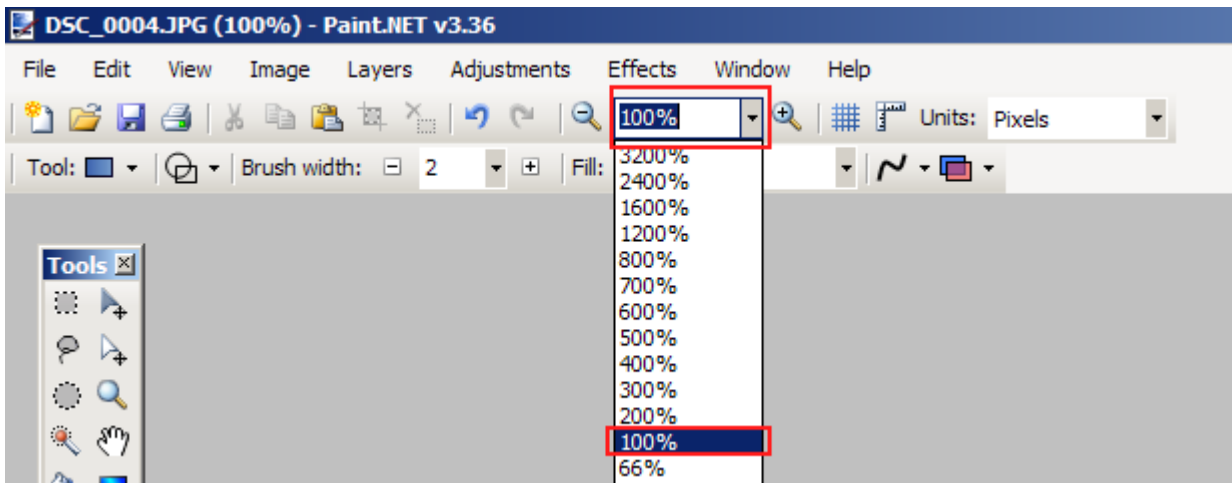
DSC_0004.JPG (100%) - Paint.NET v3.36

File Edit View Image Layers Adjustments Effects Window Help

100%

Units: Pixels

Tool: Brush width: 2 Fill:

3200%
2400%
1600%
1200%
800%
700%
600%
500%
400%
300%
200%
100%
66%

Tools